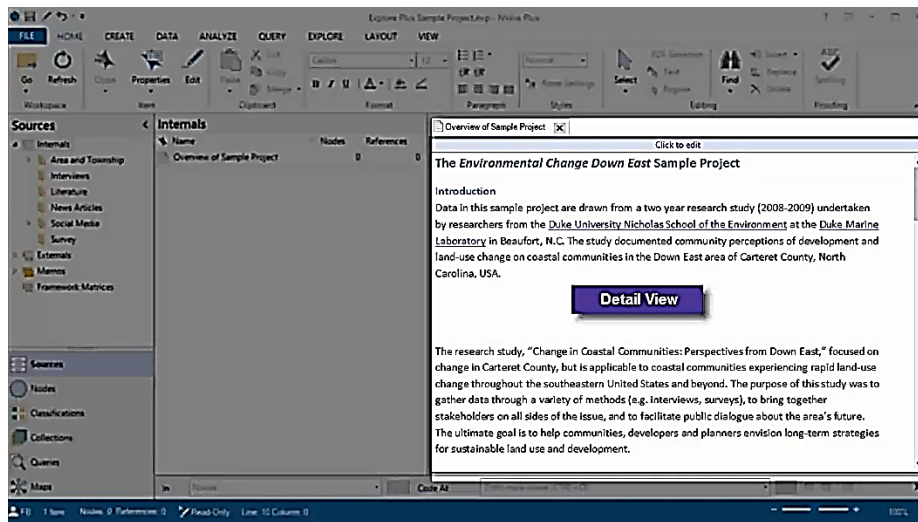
Explore Plus Sample Project.nvp - NVivo Plus

FILE HOME CREATE DATA ANALYZE QUERY EXPLORE LAYOUT VIEW

Go Refresh Open Properties Edit Paste Select Find Spelling

Workspace Item Clipboard Format Paragraph Styles Editing Proofing

Sources
Internals
Area and Township
Interviews
Literature
News Articles
Social Media
Survey
Externals
Memos
Framework Matrices

Internals
Name Nodes References
Overview of Sample Project 0 0

Overview of Sample Project

Click to edit

The *Environmental Change Down East* Sample Project

Introduction
Data in this sample project are drawn from a two year research study (2008-2009) undertaken by researchers from the Duke University Nicholas School of the Environment at the Duke Marine Laboratory in Beaufort, N.C. The study documented community perceptions of development and land-use change on coastal communities in the Down East area of Carteret County, North Carolina, USA.

Detail View

The research study, "Change in Coastal Communities: Perspectives from Down East," focused on change in Carteret County, but is applicable to coastal communities experiencing rapid land-use change throughout the southeastern United States and beyond. The purpose of this study was to gather data through a variety of methods (e.g. interviews, surveys), to bring together stakeholders on all sides of the issue, and to facilitate public dialogue about the area's future. The ultimate goal is to help communities, developers and planners envision long-term strategies for sustainable land use and development.

Sources
Nodes
Classifications
Collections
Queries
Maps

In Nodes Code At

1 Item Nodes: 0 References: 0 Read-Only Line: 10 Column: 0 100%